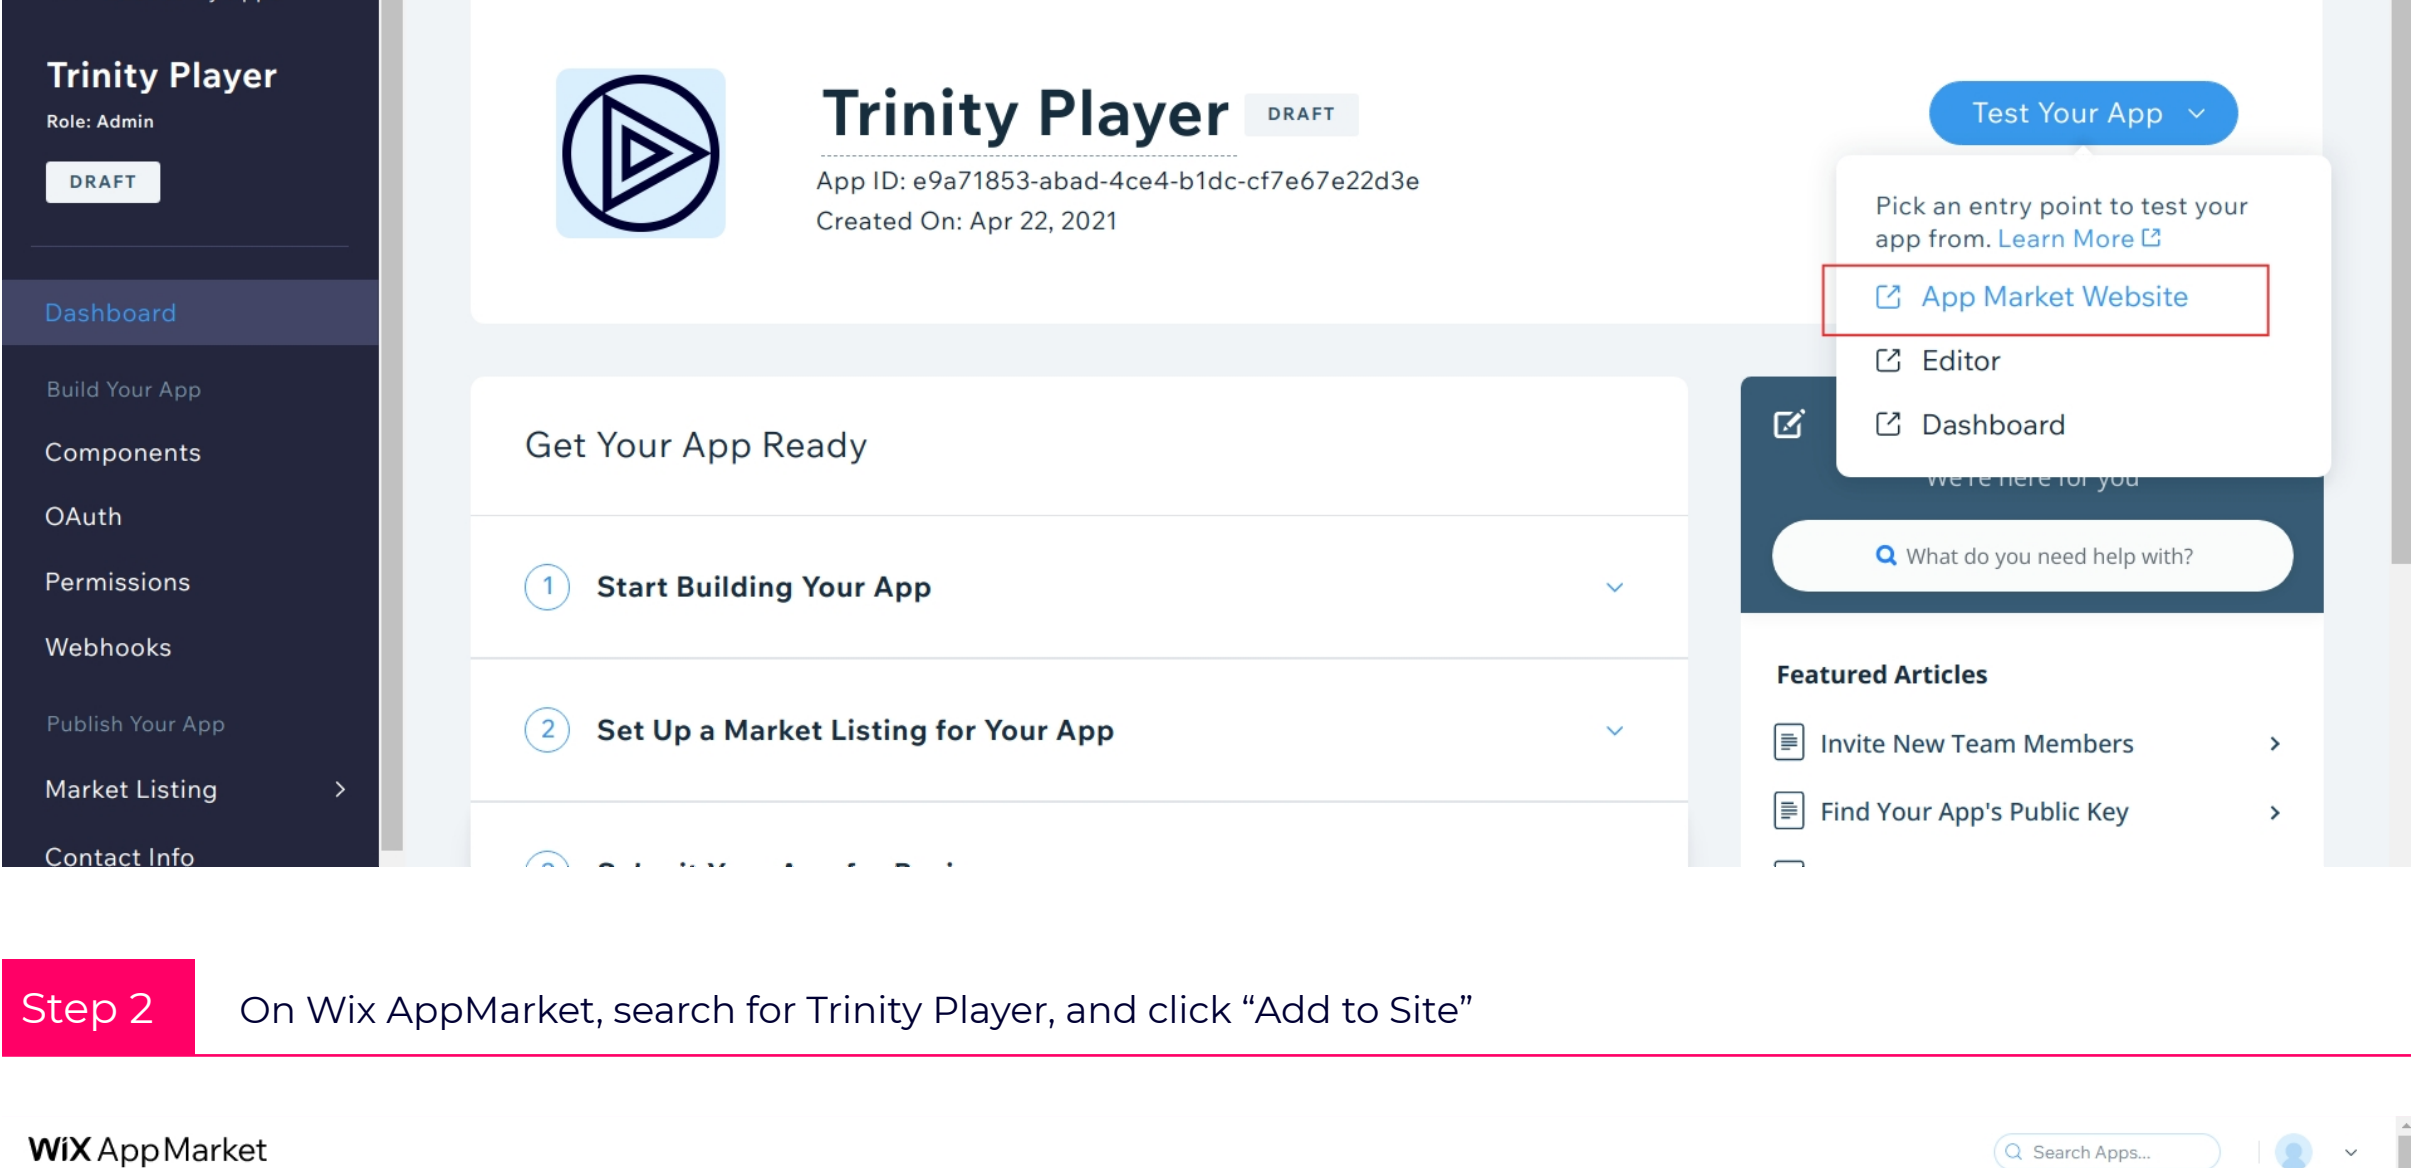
Trinity Player
Role: Admin
DRAFT

Dashboard
Build Your App
Components
OAuth
Permissions
Webhooks
Publish Your App
Market Listing
Contact Info

Trinity Player DRAFT
App ID: e9a71853-abad-4ce4-b1dc-cf7e67e22d3e
Created On: Apr 22, 2021

Test Your App

Pick an entry point to test your app from. Learn More

App Market Website
Editor
Dashboard

Get Your App Ready

1 Start Building Your App

2 Set Up a Market Listing for Your App

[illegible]

What do you need help with?

Featured Articles

Invite New Team Members

Find Your App's Public Key

Step 2 On Wix AppMarket, search for Trinity Player, and click “Add to Site”

WiX AppMarket
Search Apps...